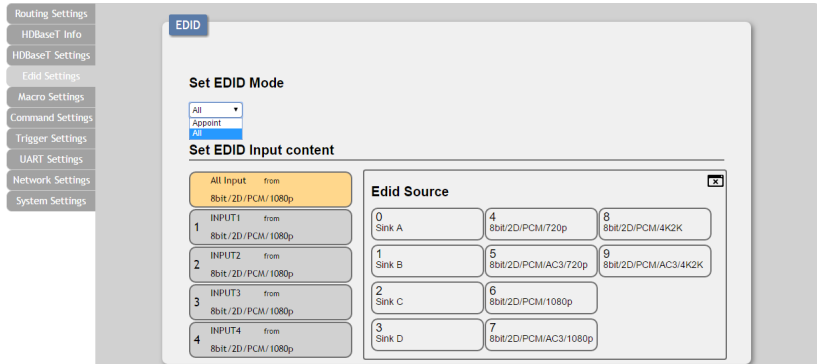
Routing Settings
HDBaseT Info
HDBaseT Settings
Edid Settings
Macro Settings
Command Settings
Trigger Settings
UART Settings
Network Settings
System Settings

EDID

Set EDID Mode

All
Appoint
All

Set EDID Input content

All Input from
8bit/2D/PCM/1080p

1 INPUT1 from
8bit/2D/PCM/1080p

2 INPUT2 from
8bit/2D/PCM/1080p

3 INPUT3 from
8bit/2D/PCM/1080p

4 INPUT4 from
8bit/2D/PCM/1080p

Edid Source

0
Sink A

4
8bit/2D/PCM/720p

8
8bit/2D/PCM/4K2K

1
Sink B

5
8bit/2D/PCM/AC3/720p

9
8bit/2D/PCM/AC3/4K2K

2
Sink C

6
8bit/2D/PCM/1080p

3
Sink D

7
8bit/2D/PCM/AC3/1080p